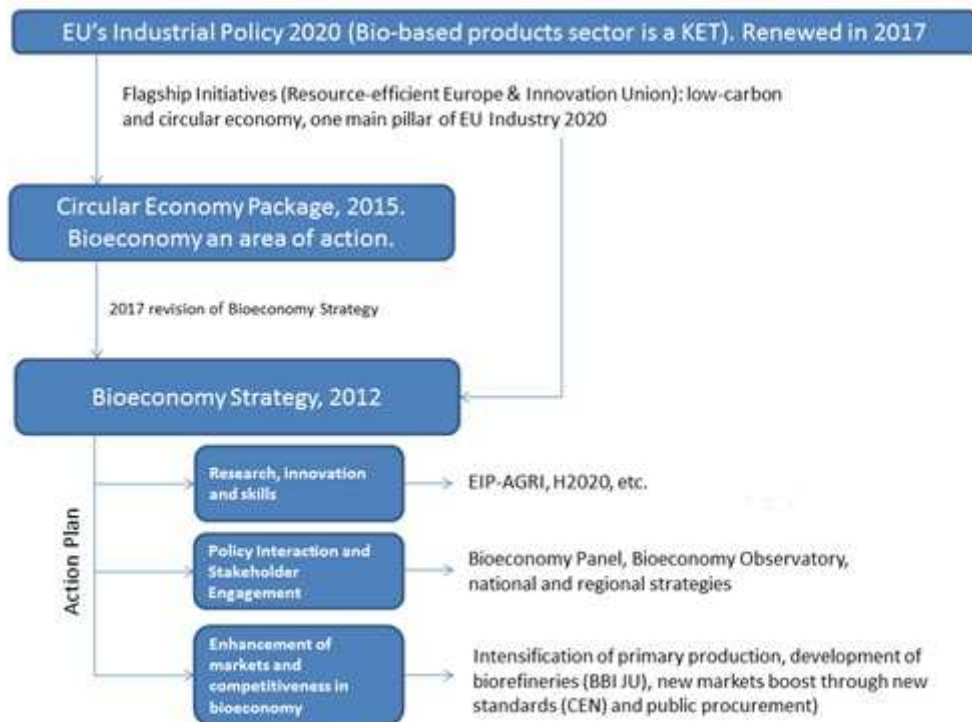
EU's Industrial Policy 2020 (Bio-based products sector is a KET). Renewed in 2017

Flagship Initiatives (Resource-efficient Europe & Innovation Union): low-carbon and circular economy, one main pillar of EU Industry 2020

Circular Economy Package, 2015. Bioeconomy an area of action.

2017 revision of Bioeconomy Strategy

Bioeconomy Strategy, 2012

Action Plan

Research, innovation and skills

EIP-AGRI, H2020, etc.

Policy Interaction and Stakeholder Engagement

Bioeconomy Panel, Bioeconomy Observatory, national and regional strategies

Enhancement of markets and competitiveness in bioeconomy

Intensification of primary production, development of biorefineries (BBI JU), new markets boost through new standards (CEN) and public procurement)